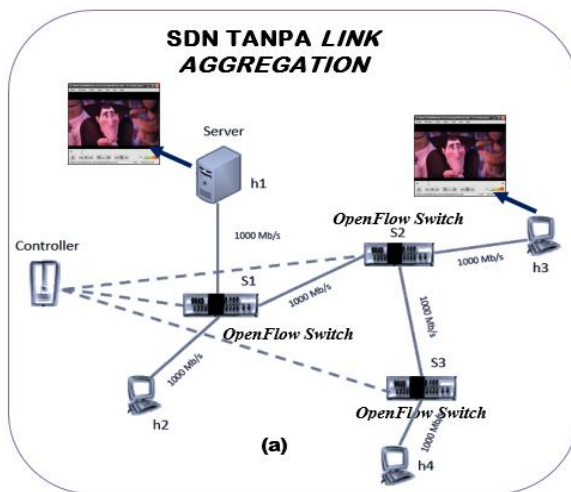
SDN TANPA *LINK AGGREGATION*

Server

h1

1000 Mb/s

*OpenFlow Switch*

S2

1000 Mb/s

h3

Controller

S1

1000 Mb/s

*OpenFlow Switch*

1000 Mb/s

1000 Mb/s

S3

*OpenFlow Switch*

h2

1000 Mb/s

(a)

h4